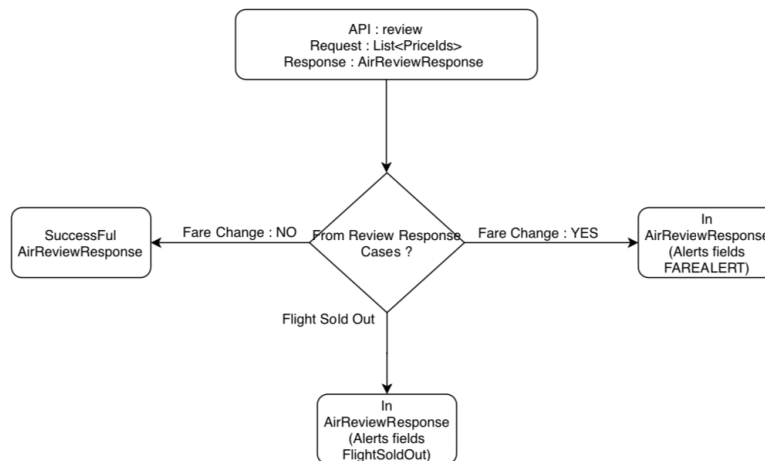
API : review
Request : List<PriceIds>
Response : AirReviewResponse

SuccessFul AirReviewResponse

Fare Change : NO

From Review Response Cases ?

Fare Change : YES

In AirReviewResponse (Alerts fields FAREALERT)

Flight Sold Out

In AirReviewResponse (Alerts fields FlightSoldOut)